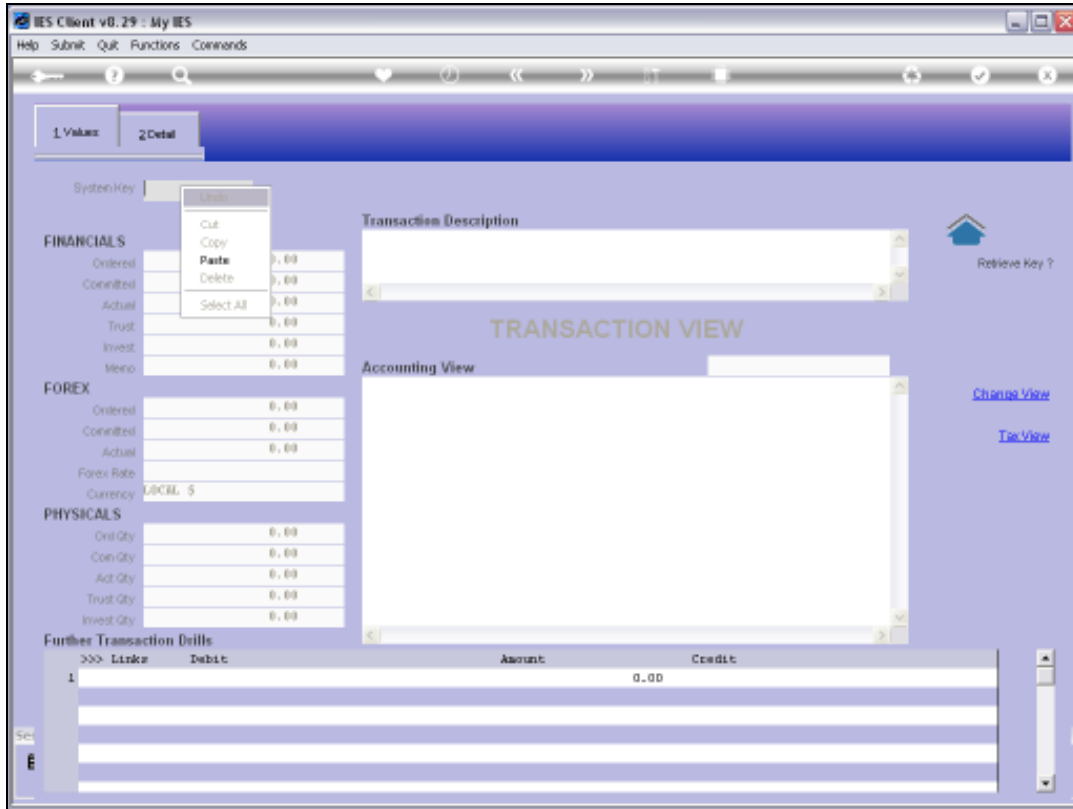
IES Client v8.29 : My IES

Help Submit Quit Functions Commands

1 Values 2 Detail

System Key

Undo
Cut
Copy
Paste
Delete
Select All

FINANCIALS
Ordered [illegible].00
Committed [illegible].00
Actual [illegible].00
Trust 0.00
Invest 0.00
Memo 0.00

FOREX
Ordered 0.00
Committed 0.00
Actual 0.00
Forex Rate
Currency LOCAL $

PHYSICALS
Ord Qty 0.00
Con Qty 0.00
Act Qty 0.00
Trust Qty 0.00
Invest Qty 0.00

Transaction Description

TRANSACTION VIEW

Accounting View

Retrieve Key ?

Change View

Tax View

Further Transaction Drills

| >>> Links | Debit | Amount | Credit |
|---|---|---|---|
| 1 | | 0.00 | |

Se
E